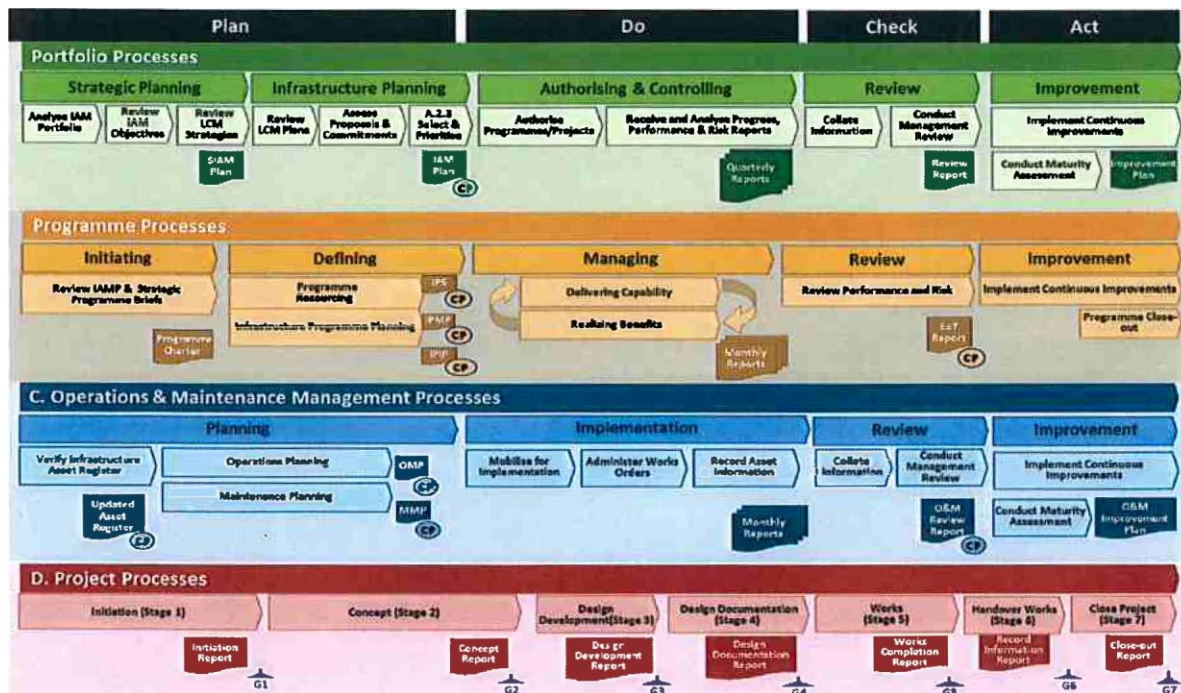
Plan | Do | Check | Act

Portfolio Processes

Strategic Planning
Analyse IAM Portfolio
Review IAM Objectives
Review LCM Strategies
SIAM Plan

Infrastructure Planning
Review LCM Plans
Assess Proposals & Commitments
A.2.3 Select & Prioritise
IAM Plan
CP

Authorising & Controlling
Authorise Programmes/Projects
Receive and Analyse Progress, Performance & Risk Reports
Quarterly Reports

Review
Collate Information
Conduct Management Review
Review Report

Improvement
Implement Continuous Improvements
Conduct Maturity Assessment
Improvement Plan

Programme Processes

Initiating
Review IAMP & Strategic Programme Briefs
Programme Charter

Defining
Programme Resourcing
Infrastructure Programme Planning
IPS
CP
PMP
CP
IPIP
CP

Managing
Delivering Capability
Realising Benefits
Monthly Reports

Review
Review Performance and Risk
EoY Report
CP

Improvement
Implement Continuous Improvements
Programme Close-out

C. Operations & Maintenance Management Processes

Planning
Verify Infrastructure Asset Register
Operations Planning
OMP
CP
Maintenance Planning
MMP
CP
Updated Asset Register
CP

Implementation
Mobilise for Implementation
Administer Works Orders
Record Asset Information
Monthly Reports

Review
Collate Information
Conduct Management Review
O&M Review Report
CP

Improvement
Implement Continuous Improvements
Conduct Maturity Assessment
O&M Improvement Plan

D. Project Processes

Initiation (Stage 1)
Initiation Report
G1
Concept (Stage 2)
Concept Report
G2
Design Development (Stage 3)
Design Development Report
G3
Design Documentation (Stage 4)
Design Documentation Report
G4
Works (Stage 5)
Works Completion Report
G5
Handover Works (Stage 6)
Record Information Report
G6
Close Project (Stage 7)
Close-out Report
G7